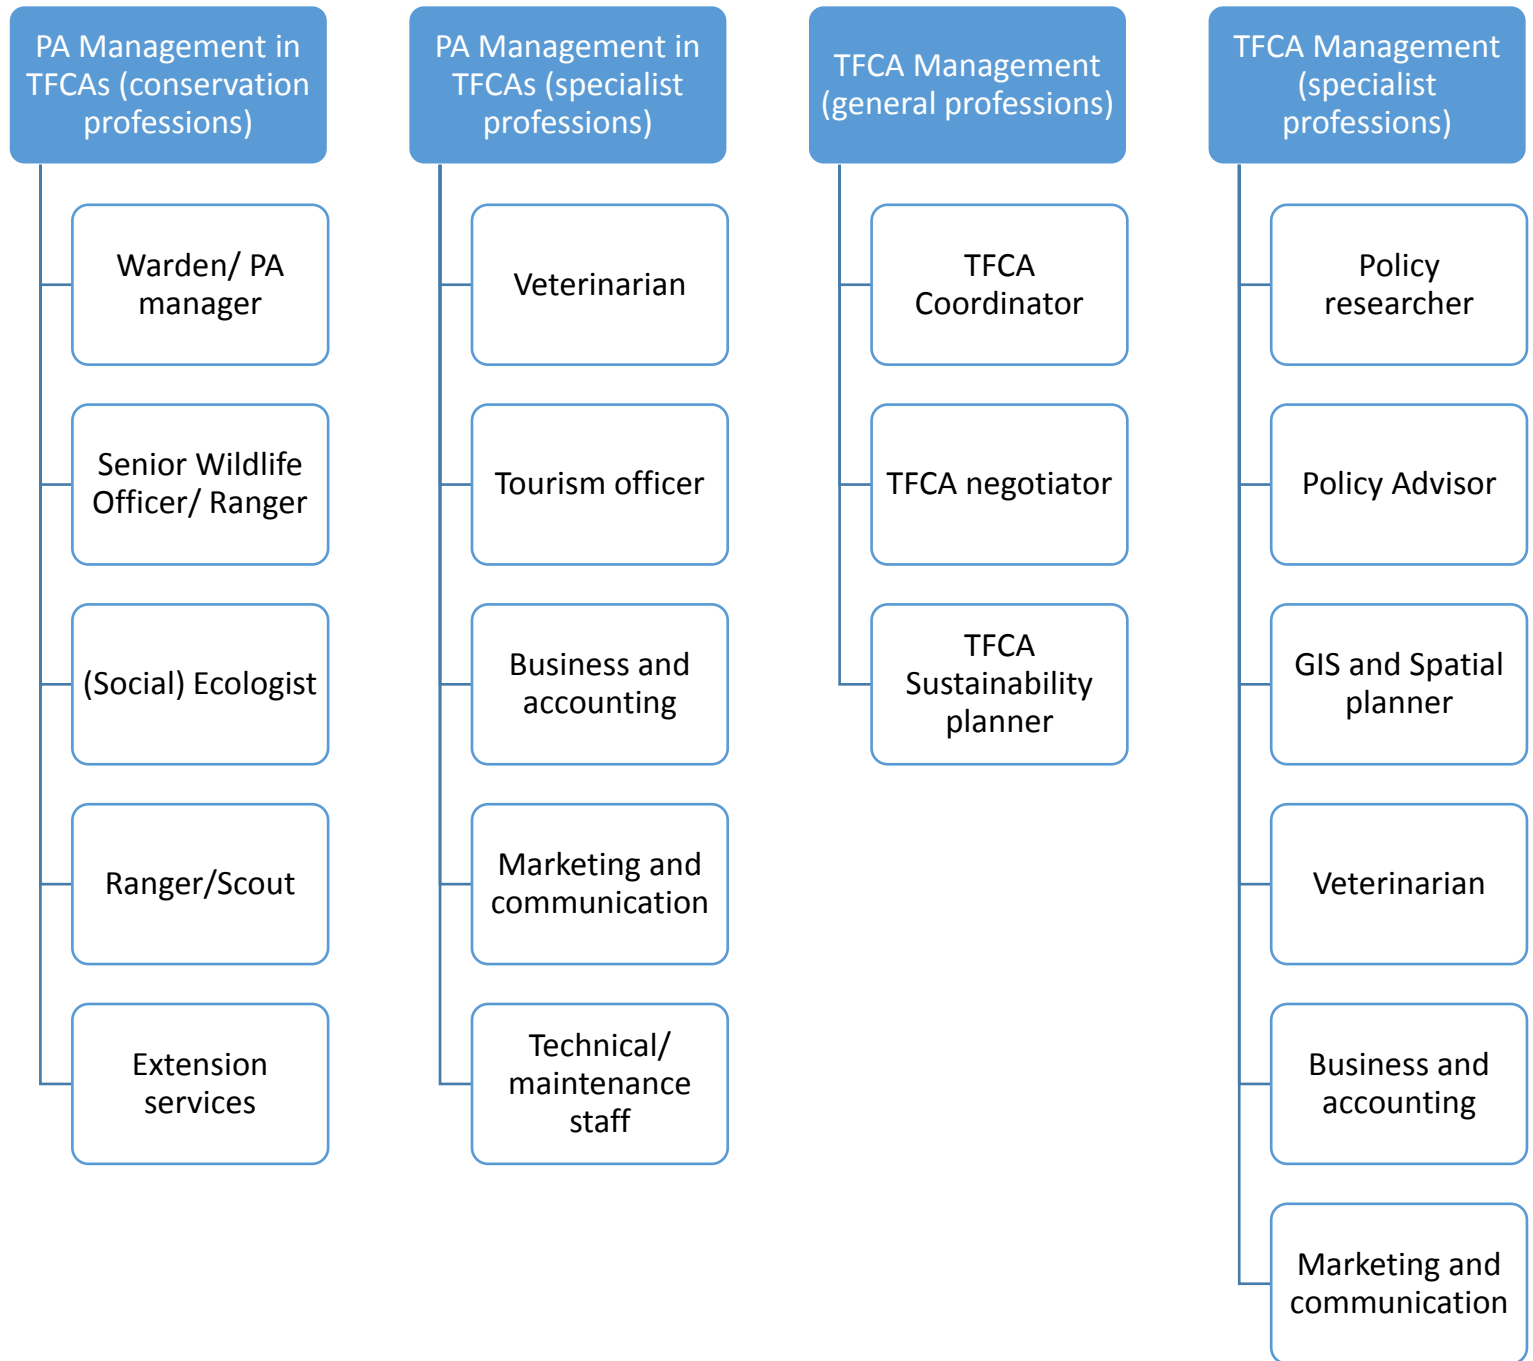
PA Management in TFCAs (conservation professions)

Warden/ PA manager

Senior Wildlife Officer/ Ranger

(Social) Ecologist

Ranger/Scout

Extension services

PA Management in TFCAs (specialist professions)

Veterinarian

Tourism officer

Business and accounting

Marketing and communication

Technical/ maintenance staff

TFCA Management (general professions)

TFCA Coordinator

TFCA negotiator

TFCA Sustainability planner

TFCA Management (specialist professions)

Policy researcher

Policy Advisor

GIS and Spatial planner

Veterinarian

Business and accounting

Marketing and communication